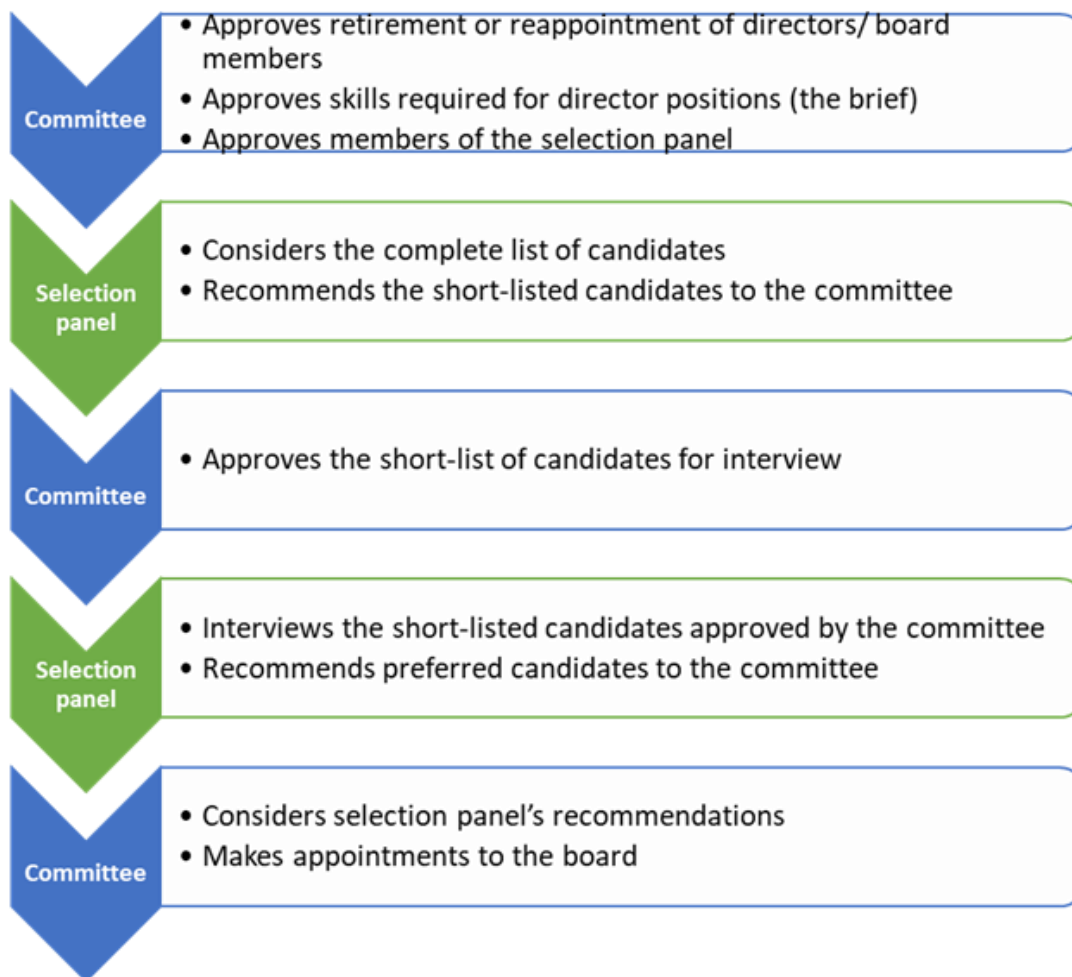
Committee

• Approves retirement or reappointment of directors/ board members
• Approves skills required for director positions (the brief)
• Approves members of the selection panel

Selection panel

• Considers the complete list of candidates
• Recommends the short-listed candidates to the committee

Committee

• Approves the short-list of candidates for interview

Selection panel

• Interviews the short-listed candidates approved by the committee
• Recommends preferred candidates to the committee

Committee

• Considers selection panel's recommendations
• Makes appointments to the board